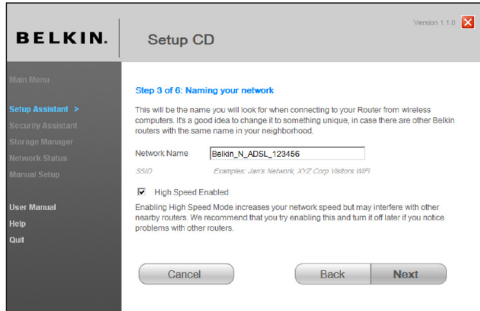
BELKIN.

Setup CD

Version 1.1.0

Main Menu

Setup Assistant >

Security Assistant

Storage Manager

Network Status

Manual Setup

User Manual

Help

Quit

Step 3 of 6: Naming your network

This will be the name you will look for when connecting to your Router from wireless computers. It's a good idea to change it to something unique, in case there are other Belkin routers with the same name in your neighborhood.

Network Name Belkin_N_ADSL_123456

SSID Examples: Jan's Network, XYZ Corp Visitors WiFi

High Speed Enabled

Enabling High Speed Mode increases your network speed but may interfere with other nearby routers. We recommend that you try enabling this and turn it off later if you notice problems with other routers.

Cancel

Back

Next